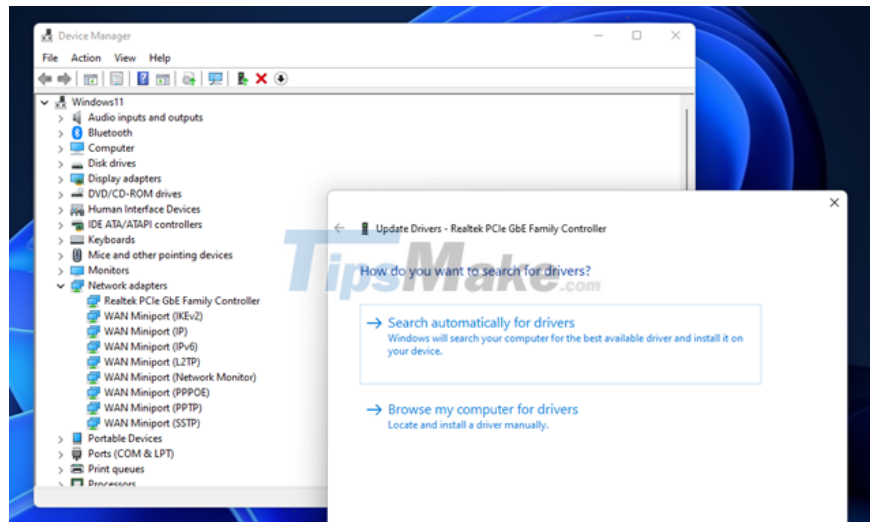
Device Manager

File Action View Help

Windows11
Audio inputs and outputs
Bluetooth
Computer
Disk drives
Display adapters
DVD/CD-ROM drives
Human Interface Devices
IDE ATA/ATAPI controllers
Keyboards
Mice and other pointing devices
Monitors
Network adapters
Realtek PCIe GbE Family Controller
WAN Miniport (IKEv2)
WAN Miniport (IP)
WAN Miniport (IPv6)
WAN Miniport (L2TP)
WAN Miniport (Network Monitor)
WAN Miniport (PPPOE)
WAN Miniport (PPTP)
WAN Miniport (SSTP)
Portable Devices
Ports (COM & LPT)
Print queues
Processors

Update Drivers - Realtek PCIe GbE Family Controller

TipsMake.com

How do you want to search for drivers?

→ Search automatically for drivers
Windows will search your computer for the best available driver and install it on your device.

→ Browse my computer for drivers
Locate and install a driver manually.